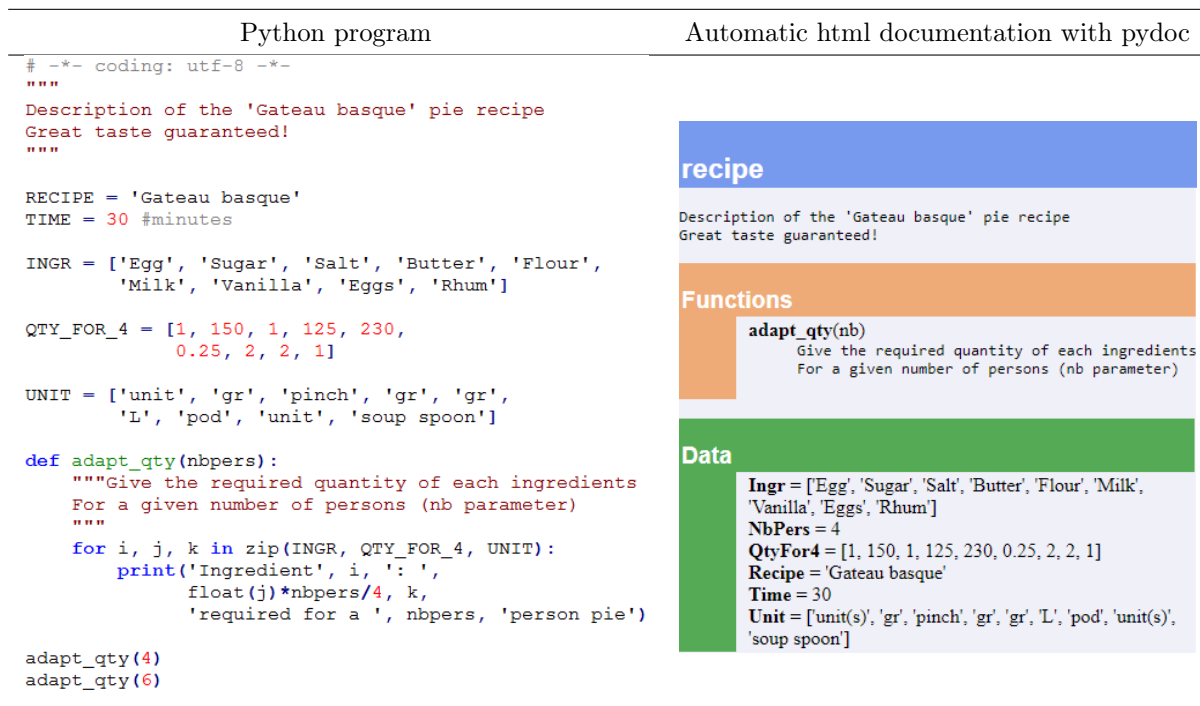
| Python program | Automatic html documentation with pydoc |
|---|---|

# -*- coding: utf-8 -*-
"""
Description of the 'Gateau basque' pie recipe
Great taste guaranteed!
"""

RECIPE = 'Gateau basque'
TIME = 30 #minutes

INGR = ['Egg', 'Sugar', 'Salt', 'Butter', 'Flour', 'Milk', 'Vanilla', 'Eggs', 'Rhum']

QTY_FOR_4 = [1, 150, 1, 125, 230, 0.25, 2, 2, 1]

UNIT = ['unit', 'gr', 'pinch', 'gr', 'gr', 'L', 'pod', 'unit', 'soup spoon']

def adapt_qty(nbpers):
    """Give the required quantity of each ingredients
    For a given number of persons (nb parameter)
    """
    for i, j, k in zip(INGR, QTY_FOR_4, UNIT):
        print('Ingredient', i, ': ',
              float(j)*nbpers/4, k,
              'required for a ', nbpers, 'person pie')

adapt_qty(4)
adapt_qty(6)

recipe

Description of the 'Gateau basque' pie recipe
Great taste guaranteed!

Functions

adapt_qty(nb)
Give the required quantity of each ingredients
For a given number of persons (nb parameter)

Data

Ingr = ['Egg', 'Sugar', 'Salt', 'Butter', 'Flour', 'Milk', 'Vanilla', 'Eggs', 'Rhum']
NbPers = 4
QtyFor4 = [1, 150, 1, 125, 230, 0.25, 2, 2, 1]
Recipe = 'Gateau basque'
Time = 30
Unit = ['unit(s)', 'gr', 'pinch', 'gr', 'gr', 'L', 'pod', 'unit(s)', 'soup spoon']